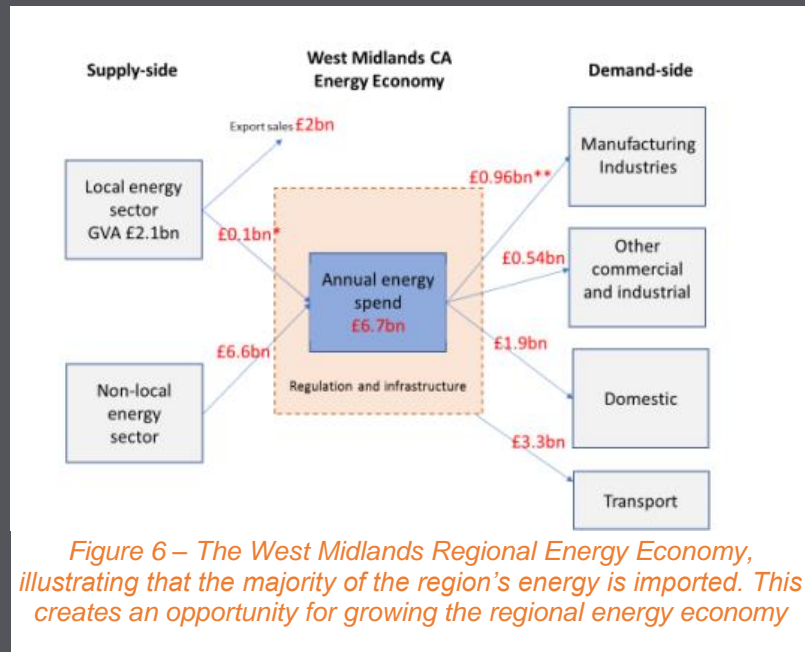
Supply-side

West Midlands CA Energy Economy

Demand-side

Export sales £2bn

Local energy sector GVA £2.1bn

£0.1bn*

£6.6bn

Non-local energy sector

Annual energy spend £6.7bn

Regulation and infrastructure

£0.96bn**

£0.54bn

£1.9bn

£3.3bn

Manufacturing Industries

Other commercial and industrial

Domestic

Transport

Figure 6 – The West Midlands Regional Energy Economy, illustrating that the majority of the region's energy is imported. This creates an opportunity for growing the regional energy economy